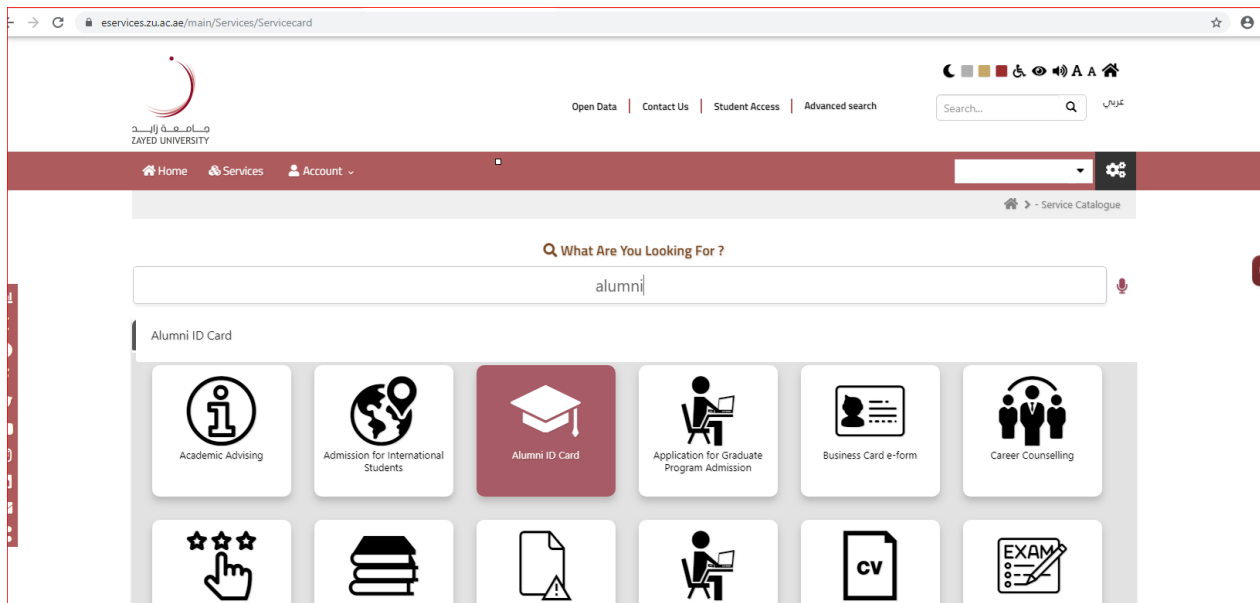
eservices.zu.ac.ae/main/Services/Servicecard

جامعة زايد
ZAYED UNIVERSITY

A A

Open Data | Contact Us | Student Access | Advanced search

Search...

عربي

Home Services Account

- Service Catalogue

What Are You Looking For ?

alumni

Alumni ID Card

Academic Advising

Admission for International Students

Alumni ID Card

Application for Graduate Program Admission

Business Card e-form

Career Counselling

CV

EXAM